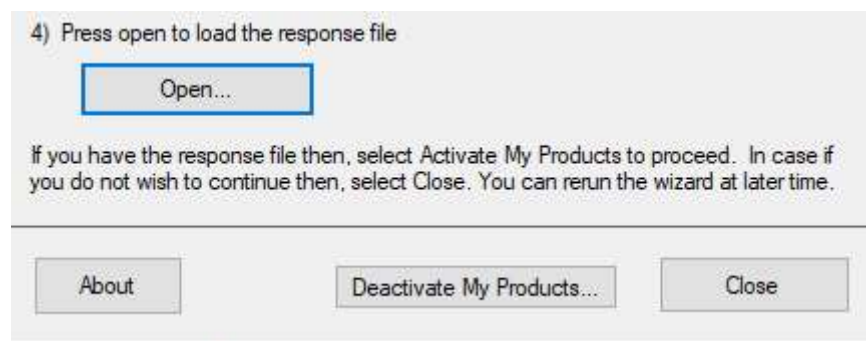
4) Press open to load the response file

Open...

If you have the response file then, select Activate My Products to proceed. In case if you do not wish to continue then, select Close. You can rerun the wizard at later time.

About

Deactivate My Products...

Close